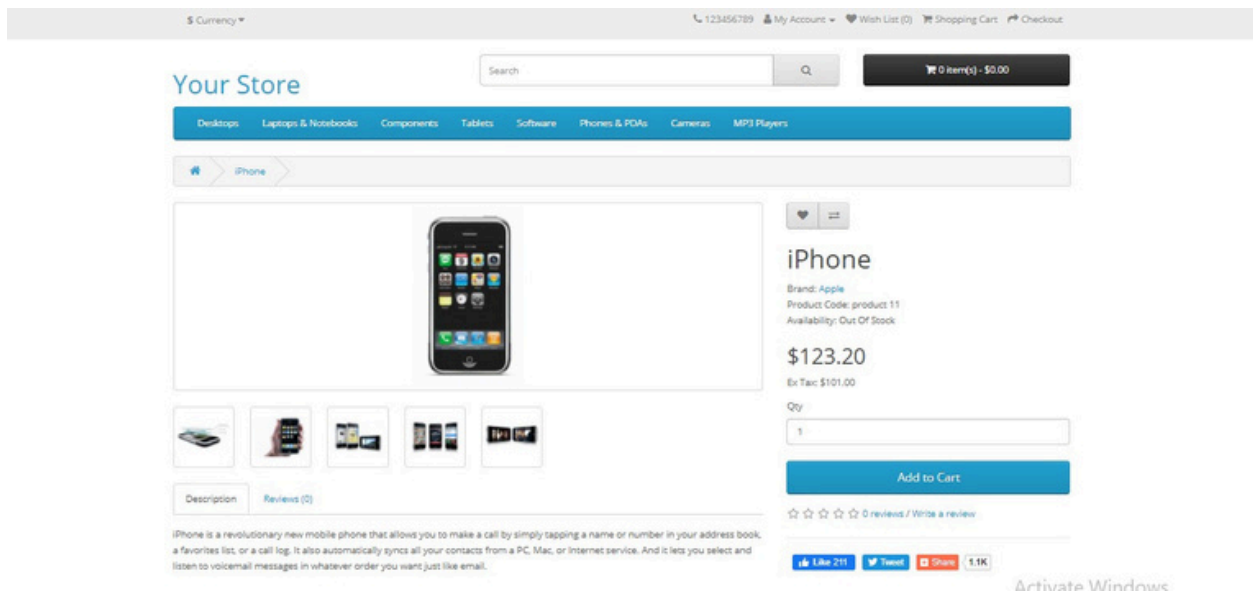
$ Currency ▾

123456789 My Account ▾ Wish List (0) Shopping Cart Checkout

Your Store

Search

0 item(s) - $0.00

Desktops Laptops & Notebooks Components Tablets Software Phones & PDAs Cameras MP3 Players

iPhone

iPhone

Brand: Apple
Product Code: product 11
Availability: Out Of Stock

$123.20

Ex Tax: $101.00

Qty

1

Add to Cart

0 reviews / Write a review

Description Reviews (0)

iPhone is a revolutionary new mobile phone that allows you to make a call by simply tapping a name or number in your address book, a favorites list, or a call log. It also automatically syncs all your contacts from a PC, Mac, or Internet service. And it lets you select and listen to voicemail messages in whatever order you want just like email.

Like 211 Tweet Share 1.1K

Activate Windows